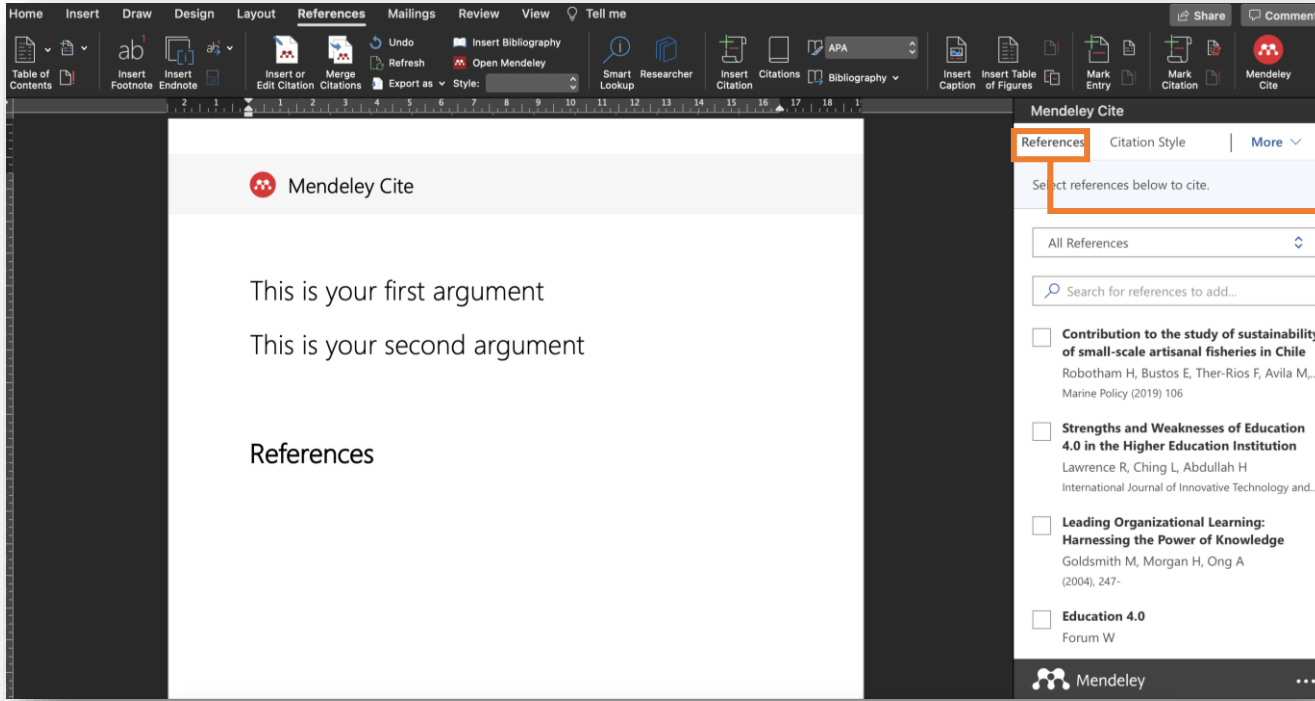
Home Insert Draw Design Layout References Mailings Review View Tell me

Share Comment

Table of Contents

Insert Footnote Insert Endnote

Insert or Edit Citation Merge Citations

Undo Refresh Export as Style:

Insert Bibliography Open Mendeley

Smart Lookup Researcher

Insert Citation Citations

APA

Bibliography

Insert Caption Insert Table of Figures

Mark Entry

Mark Citation

Mendeley Cite

Mendeley Cite

This is your first argument

This is your second argument

References

Mendeley Cite

References Citation Style More

Select references below to cite.

All References

Search for references to add...

Contribution to the study of sustainability of small-scale artisanal fisheries in Chile
Robotham H, Bustos E, Ther-Rios F, Avila M,...
Marine Policy (2019) 106

Strengths and Weaknesses of Education 4.0 in the Higher Education Institution
Lawrence R, Ching L, Abdullah H
International Journal of Innovative Technology and...

Leading Organizational Learning: Harnessing the Power of Knowledge
Goldsmith M, Morgan H, Ong A
(2004), 247-

Education 4.0
Forum W

Mendeley